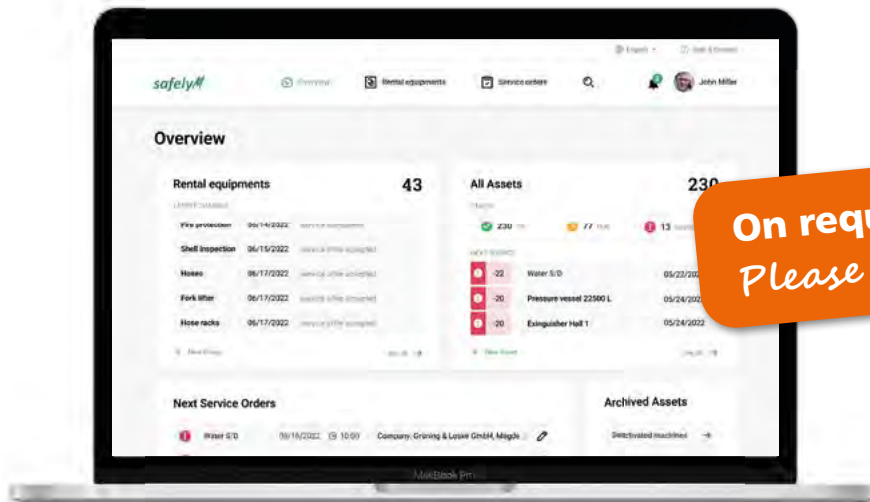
English · Help & Contact

safely

Overview

Rental equipments

Service orders

John Miller

Overview

Rental equipments

43

LATEST CHANGES

Fire protection 06/14/2022 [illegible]

Shell inspection 06/15/2022 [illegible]

Hoses 06/17/2022 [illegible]

Fork lifter 06/17/2022 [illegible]

Hose racks 06/17/2022 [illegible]

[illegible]

All Assets

230

STATUS

230 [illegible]

77 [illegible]

13 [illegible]

NEXT SERVICE

-22 Water S/D 05/22/

-20 Pressure vessel 22500 L 05/24/

-20 Extinguisher Hall 1 05/24/2022

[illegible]

Next Service Orders

Water S/D 06/16/2022 10:00 Company: Grüning & Loske GmbH, Magde

Archived Assets

Deactivated machines

MacBook Pro

On requ

Please